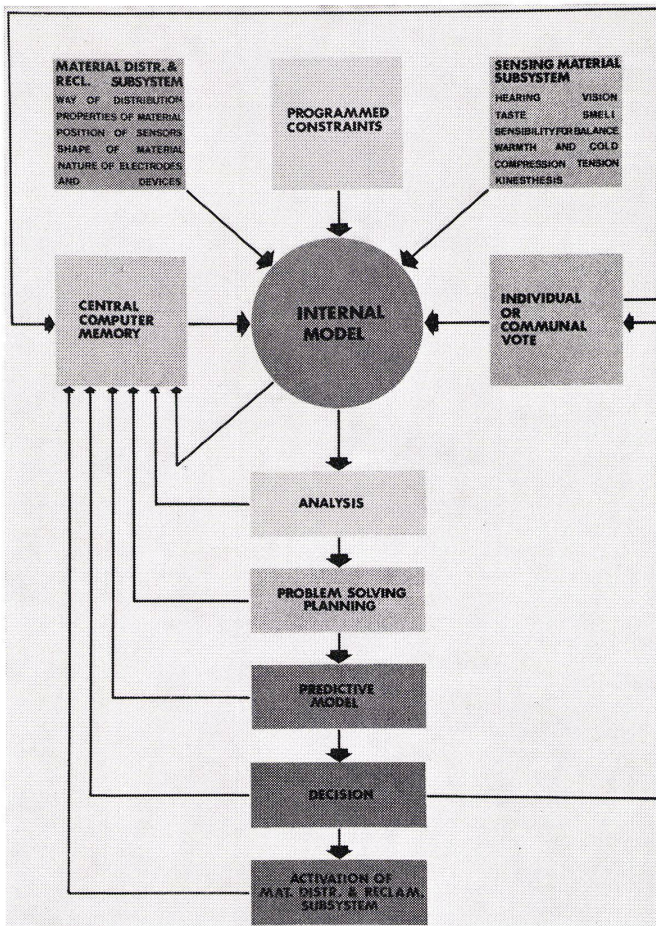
MATERIAL DISTR. & RECL. SUBSYSTEM
WAY OF DISTRIBUTION
PROPERTIES OF MATERIAL
POSITION OF SENSORS
SHAPE OF MATERIAL
NATURE OF ELECTRODES AND DEVICES

PROGRAMMED CONSTRAINTS

SENSING MATERIAL SUBSYSTEM
HEARING VISION
TASTE SMELL
SENSIBILITY FOR BALANCE
WARMTH AND COLD
COMPRESSION TENSION
KINESTHESIS

CENTRAL COMPUTER MEMORY

INTERNAL MODEL

INDIVIDUAL OR COMMUNAL VOTE

ANALYSIS

PROBLEM SOLVING PLANNING

PREDICTIVE MODEL

DECISION

ACTIVATION OF MAT. DISTR. & RECLAM. SUBSYSTEM